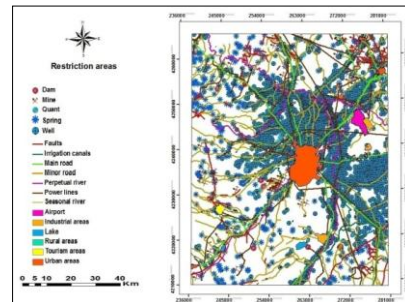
Restriction areas

Dam
Mine
Quarri
Spring
Well
Faults
Irrigation canals
Main road
Minor road
Perpetual river
Power lines
Seasonal river
Airport
Industrial areas
Lake
Rural areas
Tourism areas
Urban areas

0 5 10 20 30 40 Km

236000 245000 254000 263000 272000 281000

236000 245000 254000 263000 272000 281000